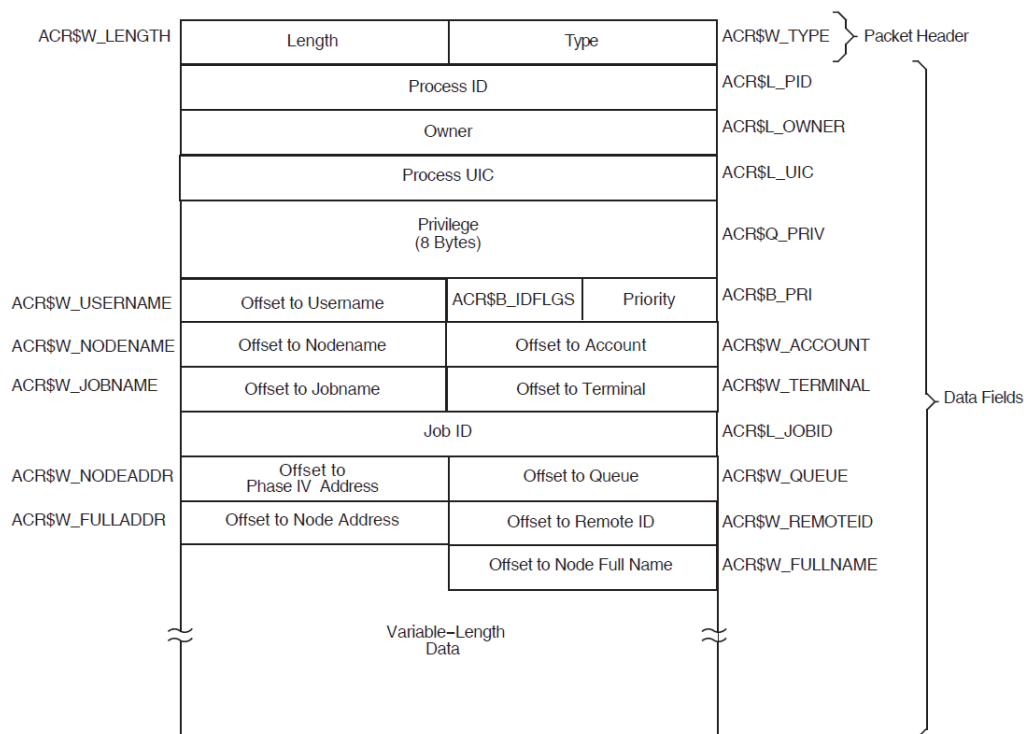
ACR$W_LENGTH

| Length | Type |
|---|---|

ACR$W_TYPE

Packet Header

Process ID — ACR$L_PID

Owner — ACR$L_OWNER

Process UIC — ACR$L_UIC

Privilege (8 Bytes) — ACR$Q_PRIV

ACR$W_USERNAME — Offset to Username | ACR$B_IDFLGS | Priority — ACR$B_PRI

ACR$W_NODENAME — Offset to Nodename | Offset to Account — ACR$W_ACCOUNT

ACR$W_JOBNAME — Offset to Jobname | Offset to Terminal — ACR$W_TERMINAL

Job ID — ACR$L_JOBID

ACR$W_NODEADDR — Offset to Phase IV Address | Offset to Queue — ACR$W_QUEUE

ACR$W_FULLADDR — Offset to Node Address | Offset to Remote ID — ACR$W_REMOTEID

Offset to Node Full Name — ACR$W_FULLNAME

Variable–Length Data

Data Fields